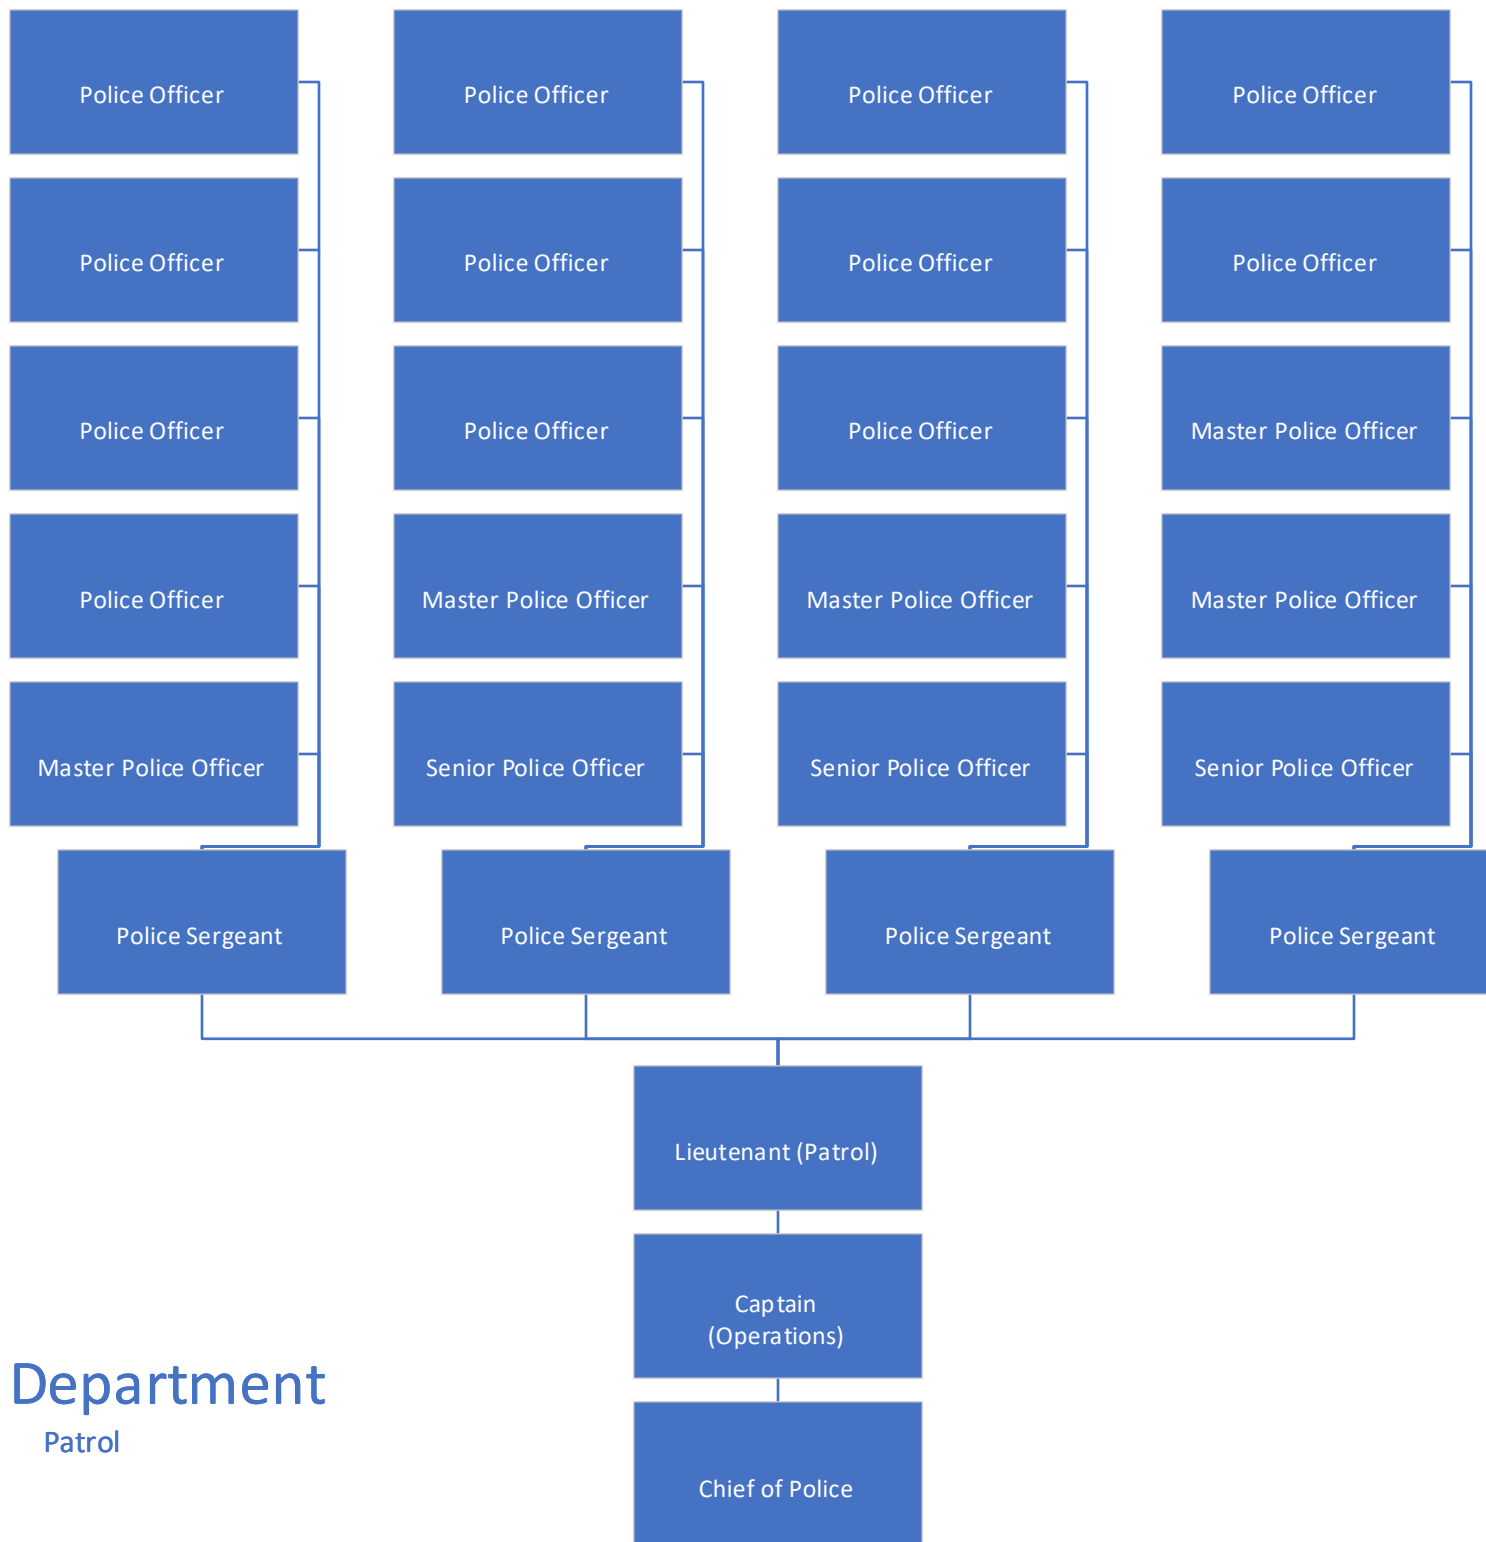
Police Officer

Police Officer

Police Officer

Police Officer

Master Police Officer

Police Sergeant

Police Officer

Police Officer

Police Officer

Master Police Officer

Senior Police Officer

Police Sergeant

Police Officer

Police Officer

Police Officer

Master Police Officer

Senior Police Officer

Police Sergeant

Police Officer

Police Officer

Master Police Officer

Master Police Officer

Senior Police Officer

Police Sergeant

Lieutenant (Patrol)

Captain (Operations)

Chief of Police

Department

Patrol